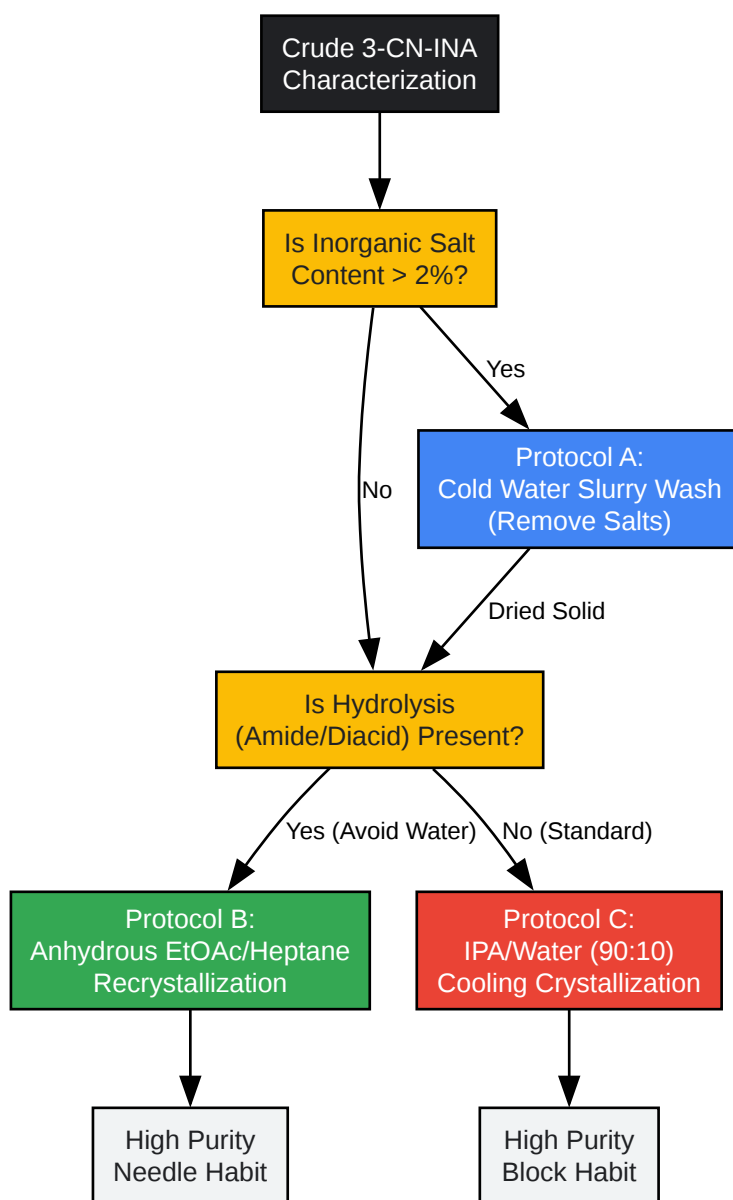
Crude 3-CN-INA
Characterization

Is Inorganic Salt
Content > 2%?

Yes

No

Protocol A:
Cold Water Slurry Wash
(Remove Salts)

Dried Solid

Is Hydrolysis
(Amide/Diacid) Present?

Yes (Avoid Water)

No (Standard)

Protocol B:
Anhydrous EtOAc/Heptane
Recrystallization

Protocol C:
IPA/Water (90:10)
Cooling Crystallization

High Purity
Needle Habit

High Purity
Block Habit